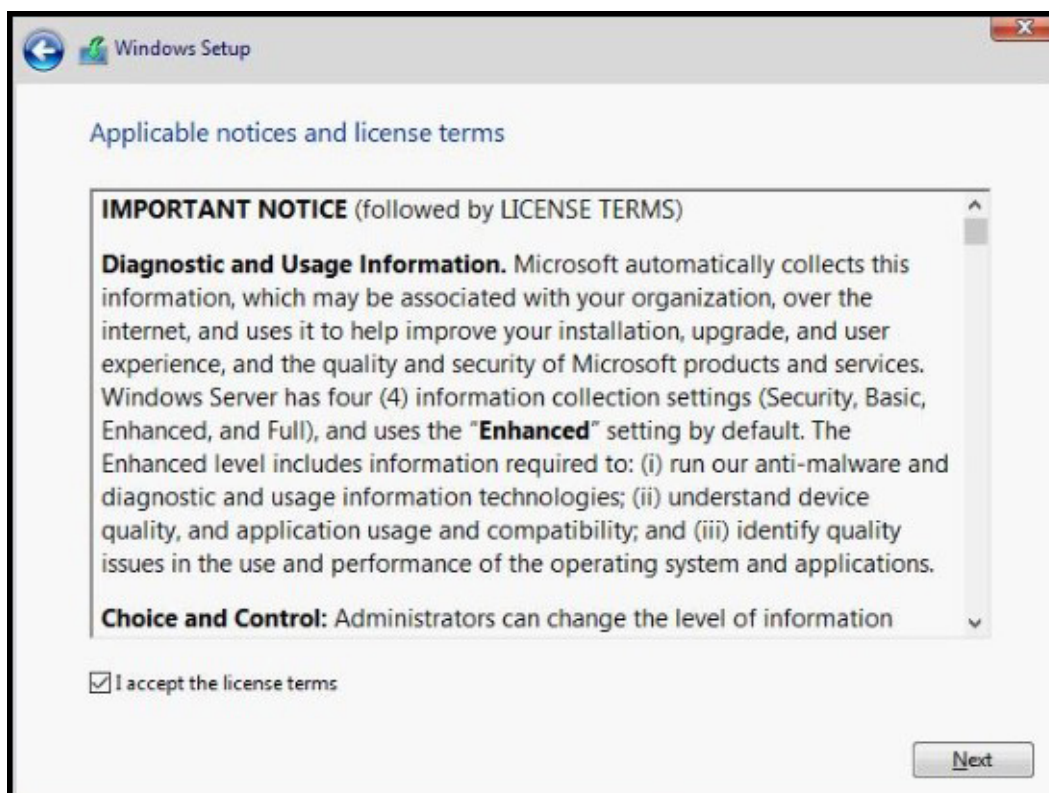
Windows Setup

Applicable notices and license terms

IMPORTANT NOTICE (followed by LICENSE TERMS)

Diagnostic and Usage Information. Microsoft automatically collects this information, which may be associated with your organization, over the internet, and uses it to help improve your installation, upgrade, and user experience, and the quality and security of Microsoft products and services. Windows Server has four (4) information collection settings (Security, Basic, Enhanced, and Full), and uses the "Enhanced" setting by default. The Enhanced level includes information required to: (i) run our anti-malware and diagnostic and usage information technologies; (ii) understand device quality, and application usage and compatibility; and (iii) identify quality issues in the use and performance of the operating system and applications.

Choice and Control: Administrators can change the level of information

I accept the license terms

Next